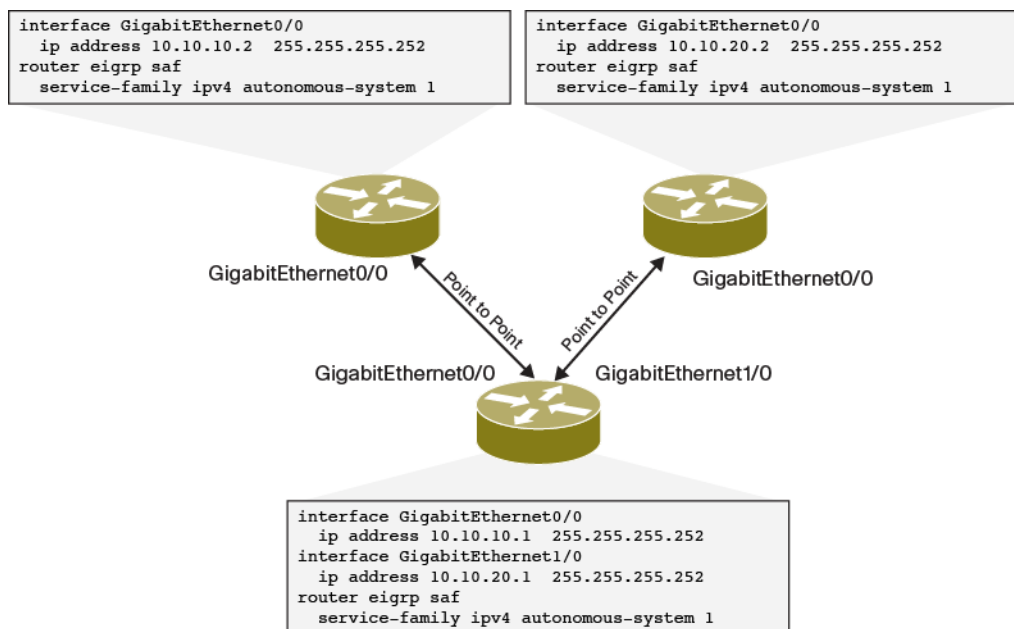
interface GigabitEthernet0/0
  ip address 10.10.10.2  255.255.255.252
router eigrp saf
  service-family ipv4 autonomous-system 1

interface GigabitEthernet0/0
  ip address 10.10.20.2  255.255.255.252
router eigrp saf
  service-family ipv4 autonomous-system 1

GigabitEthernet0/0

Point to Point

Point to Point

GigabitEthernet0/0

GigabitEthernet0/0

GigabitEthernet1/0

interface GigabitEthernet0/0
  ip address 10.10.10.1  255.255.255.252
interface GigabitEthernet1/0
  ip address 10.10.20.1  255.255.255.252
router eigrp saf
  service-family ipv4 autonomous-system 1